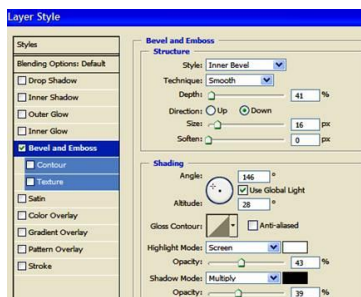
Layer Style

Styles
Blending Options: Default
Drop Shadow
Inner Shadow
Outer Glow
Inner Glow
Bevel and Emboss
Contour
Texture
Satin
Color Overlay
Gradient Overlay
Pattern Overlay
Stroke

Bevel and Emboss
Structure
Style: Inner Bevel
Technique: Smooth
Depth: 41 %
Direction: Up Down
Size: 16 px
Soften: 0 px

Shading
Angle: 146 °
Use Global Light
Altitude: 28 °
Gloss Contour: Anti-aliased
Highlight Mode: Screen
Opacity: 43 %
Shadow Mode: Multiply
Opacity: 39 %